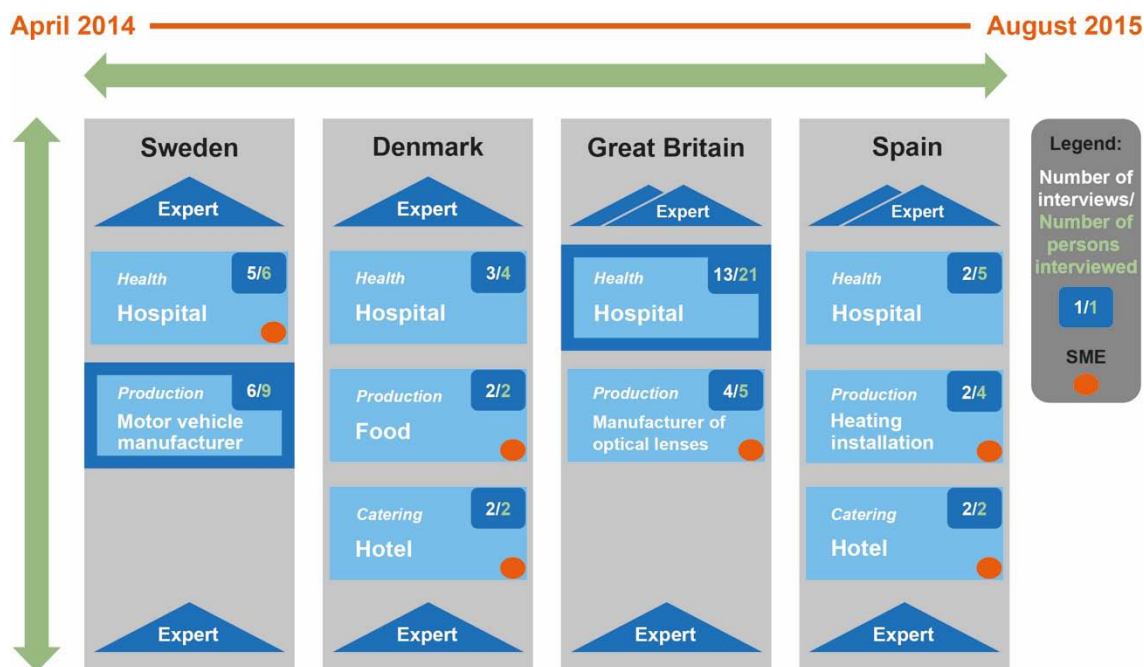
April 2014 August 2015

Sweden
Expert
Health
Hospital
5/6
Production
Motor vehicle manufacturer
6/9
Expert

Denmark
Expert
Health
Hospital
3/4
Production
Food
2/2
Catering
Hotel
2/2
Expert

Great Britain
Expert
Health
Hospital
13/21
Production
Manufacturer of optical lenses
4/5
Expert

Spain
Expert
Health
Hospital
2/5
Production
Heating installation
2/4
Catering
Hotel
2/2
Expert

Legend:
Number of interviews/ Number of persons interviewed
1/1
SME